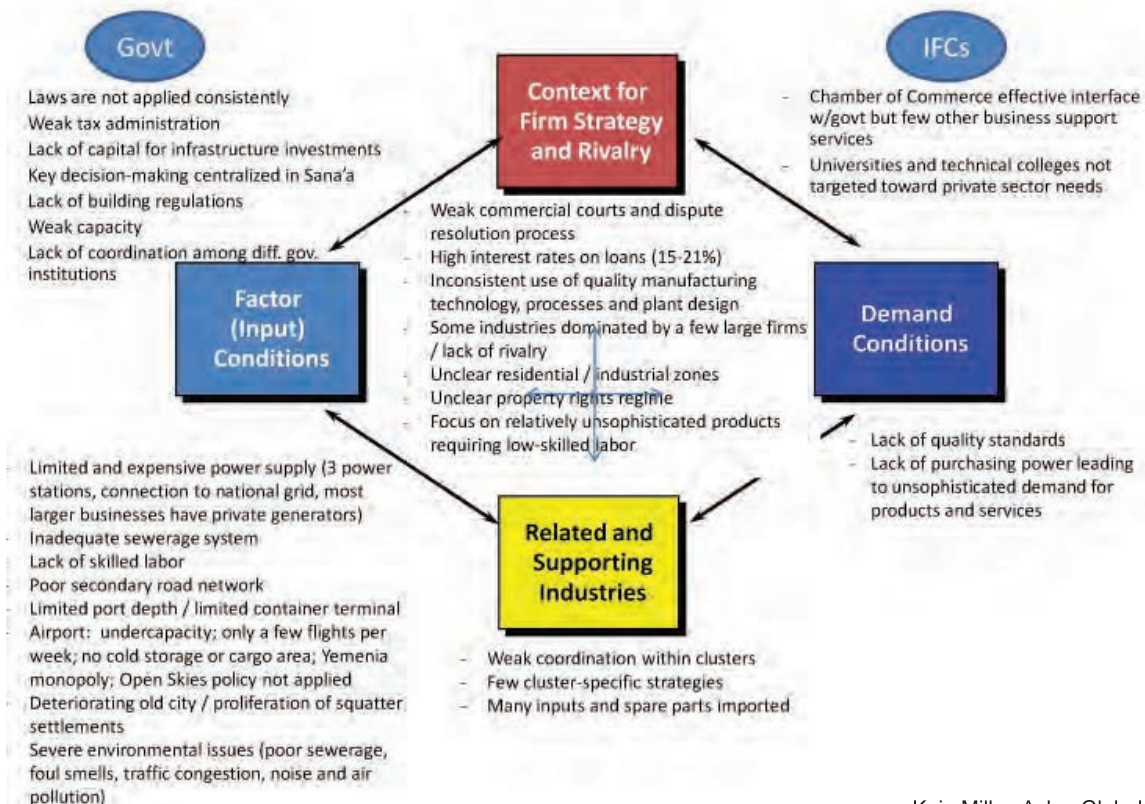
Govt

Laws are not applied consistently
Weak tax administration
Lack of capital for infrastructure investments
Key decision-making centralized in Sana'a
Lack of building regulations
Weak capacity
Lack of coordination among diff. gov. institutions

Context for Firm Strategy and Rivalry

IFCs

- Chamber of Commerce effective interface w/govt but few other business support services
- Universities and technical colleges not targeted toward private sector needs

- Weak commercial courts and dispute resolution process
- High interest rates on loans (15-21%)
- Inconsistent use of quality manufacturing technology, processes and plant design
- Some industries dominated by a few large firms / lack of rivalry
- Unclear residential / industrial zones
- Unclear property rights regime
- Focus on relatively unsophisticated products requiring low-skilled labor

Factor (Input) Conditions

Demand Conditions

- Limited and expensive power supply (3 power stations, connection to national grid, most larger businesses have private generators)
- Inadequate sewerage system
- Lack of skilled labor
- Poor secondary road network
- Limited port depth / limited container terminal
- Airport: undercapacity; only a few flights per week; no cold storage or cargo area; Yemenia monopoly; Open Skies policy not applied
- Deteriorating old city / proliferation of squatter settlements
- Severe environmental issues (poor sewerage, foul smells, traffic congestion, noise and air pollution)

- Lack of quality standards
- Lack of purchasing power leading to unsophisticated demand for products and services

Related and Supporting Industries

- Weak coordination within clusters
- Few cluster-specific strategies
- Many inputs and spare parts imported

Kaia Miller, Ach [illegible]